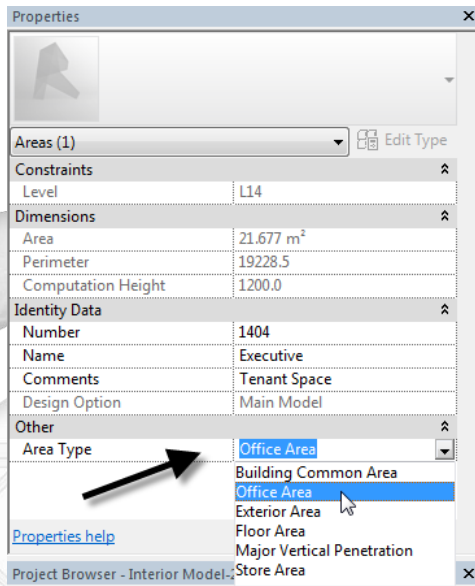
Properties

Areas (1)

Edit Type

| Constraints | |
|---|---|
| Level | L14 |
| Dimensions | |
| Area | 21.677 m² |
| Perimeter | 19228.5 |
| Computation Height | 1200.0 |
| Identity Data | |
| Number | 1404 |
| Name | Executive |
| Comments | Tenant Space |
| Design Option | Main Model |
| Other | |
| Area Type | Office Area |

Building Common Area
Office Area
Exterior Area
Floor Area
Major Vertical Penetration
Store Area

Properties help

Project Browser - Interior Model-